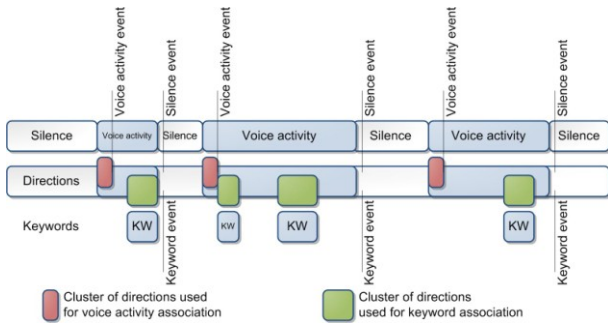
Voice activity event
Silence event
Voice activity event
Silence event
Voice activity event
Silence event

Silence
Voice activity
Silence
Voice activity
Silence
Voice activity
Silence

Directions

Keywords
KW
KW
KW
KW

Keyword event
Keyword event
Keyword event

Cluster of directions used for voice activity association

Cluster of directions used for keyword association